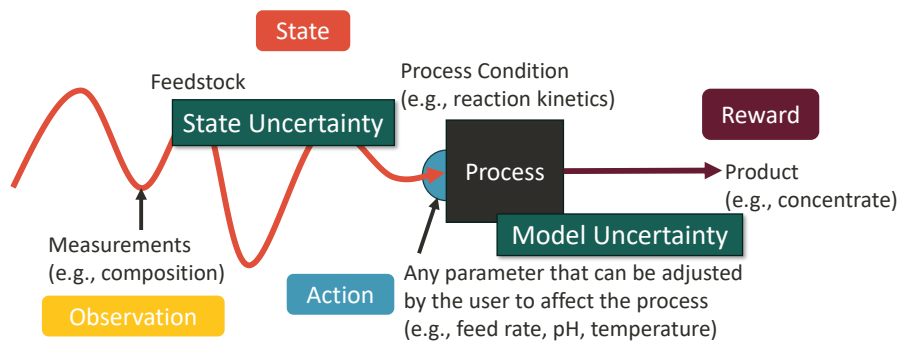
State

Feedstock

State Uncertainty

Process Condition
(e.g., reaction kinetics)

Reward

Process

Product
(e.g., concentrate)

Measurements
(e.g., composition)

Model Uncertainty

Action

Any parameter that can be adjusted by the user to affect the process (e.g., feed rate, pH, temperature)

Observation